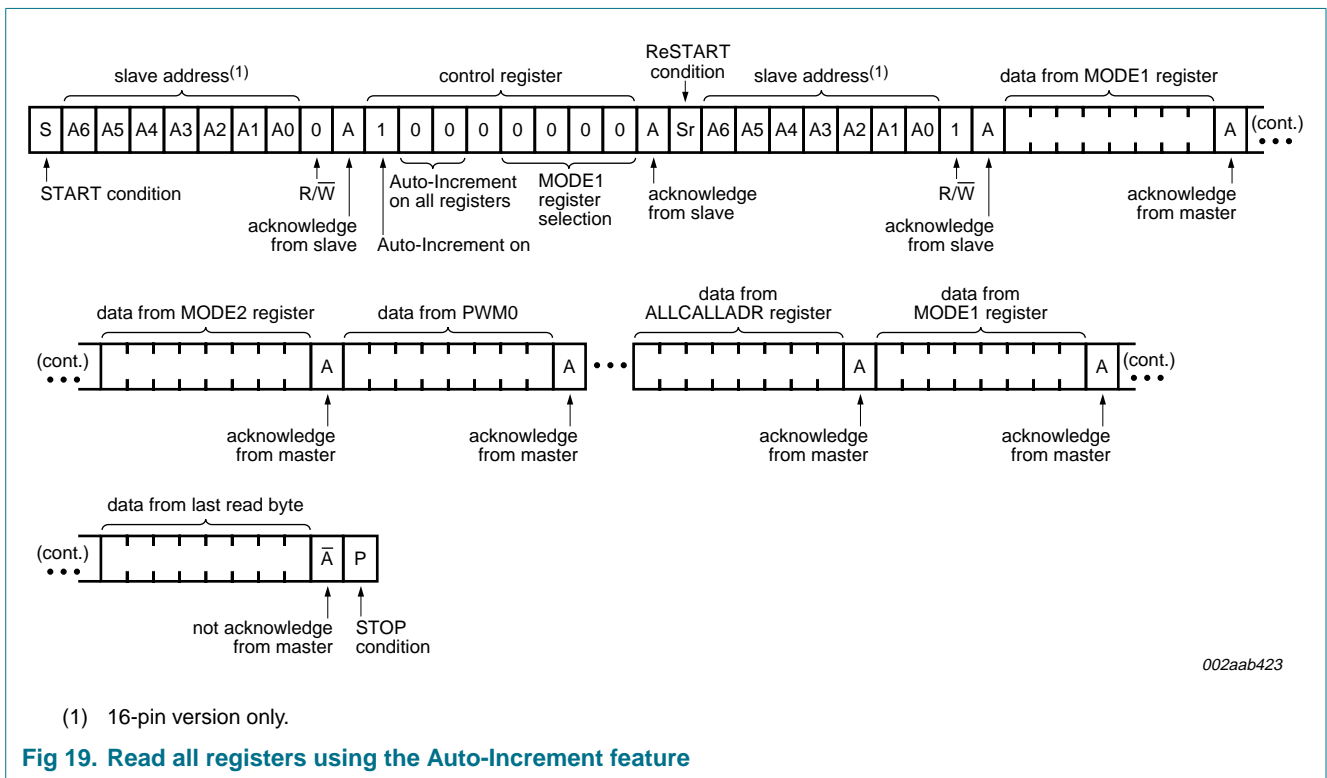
slave address$^{(1)}$

control register

ReSTART condition

slave address$^{(1)}$

data from MODE1 register

| S | A6 | A5 | A4 | A3 | A2 | A1 | A0 | 0 | A | 1 | 0 | 0 | 0 | 0 | 0 | 0 | 0 | A | Sr | A6 | A5 | A4 | A3 | A2 | A1 | A0 | 1 | A | | A | (cont.) |
|---|---|---|---|---|---|---|---|---|---|---|---|---|---|---|---|---|---|---|---|---|---|---|---|---|---|---|---|---|---|---|---|

START condition

R/$\overline{W}$

acknowledge from slave

Auto-Increment on all registers

Auto-Increment on

MODE1 register selection

acknowledge from slave

R/$\overline{W}$

acknowledge from slave

acknowledge from master

data from MODE2 register

data from PWM0

data from ALLCALLADR register

data from MODE1 register

| (cont.) | | A | | A | ••• | | A | | A | (cont.) |
|---|---|---|---|---|---|---|---|---|---|---|

acknowledge from master

acknowledge from master

acknowledge from master

acknowledge from master

data from last read byte

| (cont.) | | $\overline{A}$ | P |
|---|---|---|---|

not acknowledge from master

STOP condition

002aab423

(1) 16-pin version only.

Fig 19. Read all registers using the Auto-Increment feature